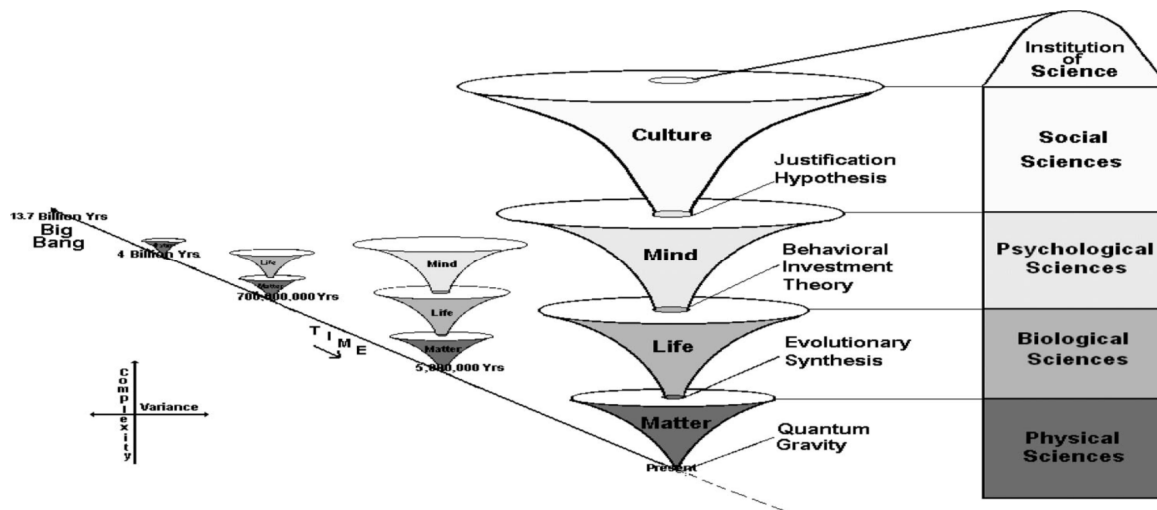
13.7 Billion Yrs
Big Bang

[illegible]
4 Billion Yrs

Life
Matter
700,000,000 Yrs

Mind
Life
Matter
5,000,000 Yrs

TIME

Complexity
Variance

Culture
Mind
Life
Matter
Present

Justification Hypothesis
Behavioral Investment Theory
Evolutionary Synthesis
Quantum Gravity

Institution of Science
Social Sciences
Psychological Sciences
Biological Sciences
Physical Sciences